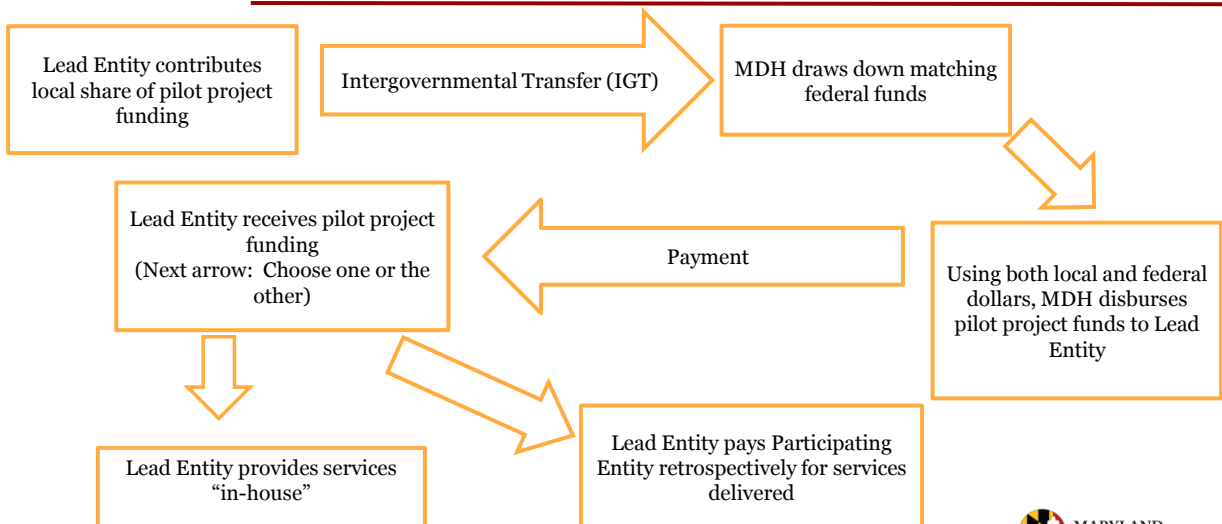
Lead Entity contributes local share of pilot project funding

Intergovernmental Transfer (IGT)

MDH draws down matching federal funds

Using both local and federal dollars, MDH disburses pilot project funds to Lead Entity

Payment

Lead Entity receives pilot project funding
(Next arrow: Choose one or the other)

Lead Entity provides services "in-house"

Lead Entity pays Participating Entity retrospectively for services delivered

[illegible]